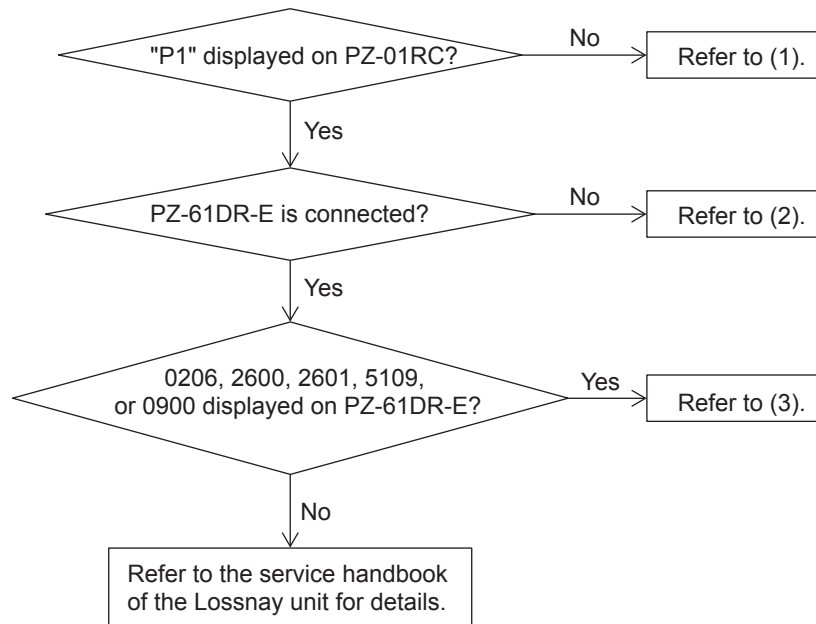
"P1" displayed on PZ-01RC?

No

Refer to (1).

Yes

PZ-61DR-E is connected?

No

Refer to (2).

Yes

0206, 2600, 2601, 5109, or 0900 displayed on PZ-61DR-E?

Yes

Refer to (3).

No

Refer to the service handbook of the Lossnay unit for details.